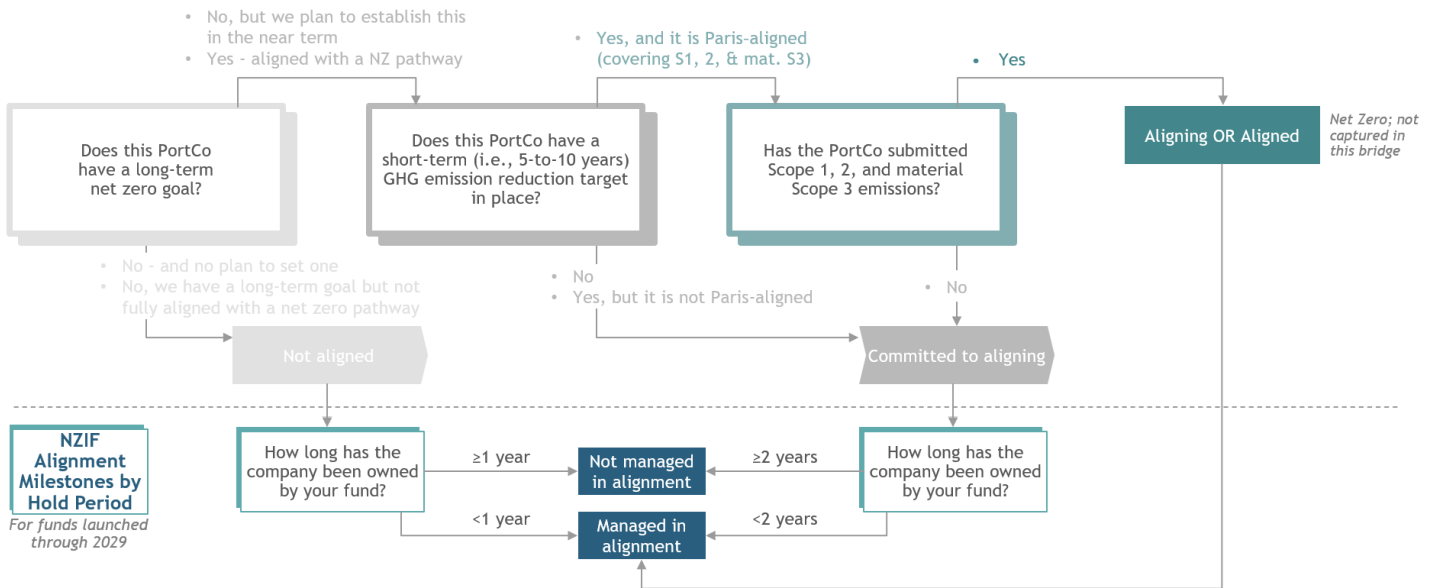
• No, but we plan to establish this in the near term
• Yes - aligned with a NZ pathway

• Yes, and it is Paris-aligned (covering S1, 2, & mat. S3)

• Yes

Does this PortCo have a long-term net zero goal?

Does this PortCo have a short-term (i.e., 5-to-10 years) GHG emission reduction target in place?

Has the PortCo submitted Scope 1, 2, and material Scope 3 emissions?

Aligning OR Aligned

Net Zero; not captured in this bridge

• No - and no plan to set one
• No, we have a long-term goal but not fully aligned with a net zero pathway

• No
• Yes, but it is not Paris-aligned

• No

Not aligned

Committed to aligning

NZIF Alignment Milestones by Hold Period

For funds launched through 2029

How long has the company been owned by your fund?

≥1 year

<1 year

Not managed in alignment

Managed in alignment

≥2 years

<2 years

How long has the company been owned by your fund?